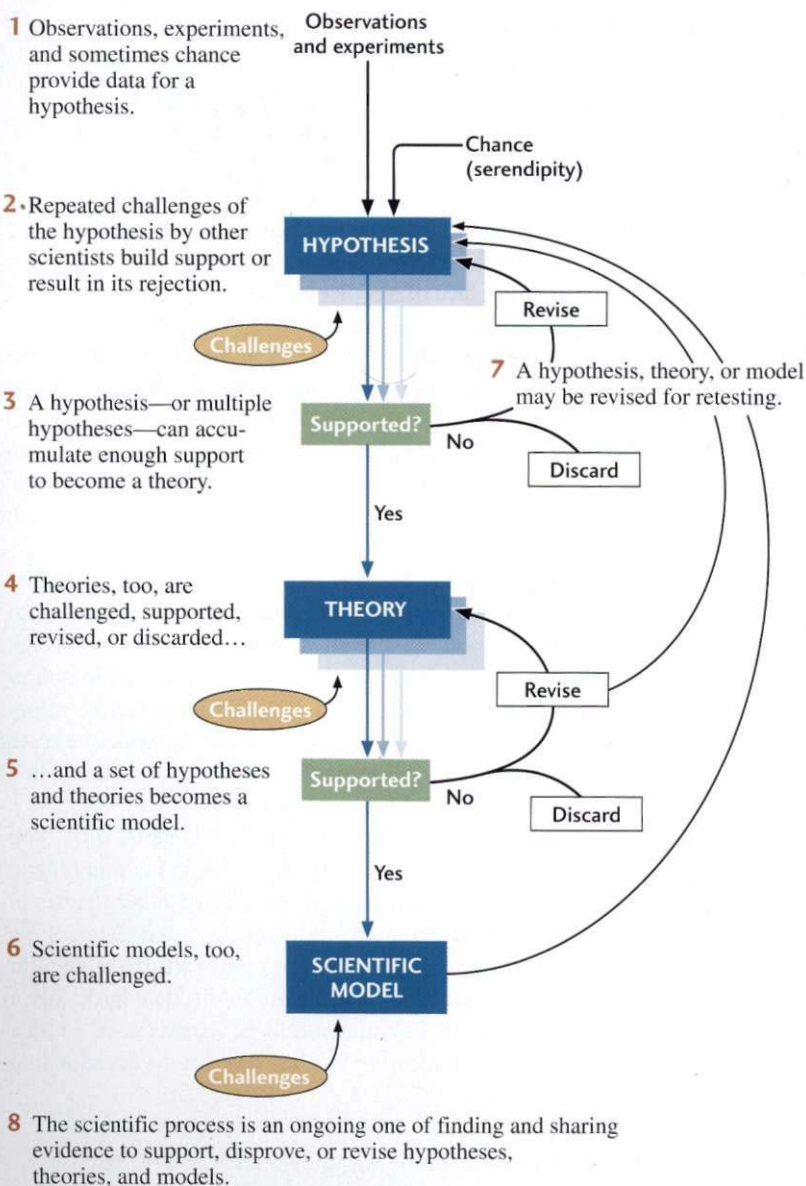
1 Observations, experiments, and sometimes chance provide data for a hypothesis.

Observations and experiments

Chance (serendipity)

2 Repeated challenges of the hypothesis by other scientists build support or result in its rejection.

HYPOTHESIS

Revise

Challenges

7 A hypothesis, theory, or model may be revised for retesting.

3 A hypothesis—or multiple hypotheses—can accumulate enough support to become a theory.

Supported?

No

Discard

Yes

4 Theories, too, are challenged, supported, revised, or discarded...

THEORY

Revise

Challenges

5 ...and a set of hypotheses and theories becomes a scientific model.

Supported?

No

Discard

Yes

6 Scientific models, too, are challenged.

SCIENTIFIC MODEL

Challenges

8 The scientific process is an ongoing one of finding and sharing evidence to support, disprove, or revise hypotheses, theories, and models.